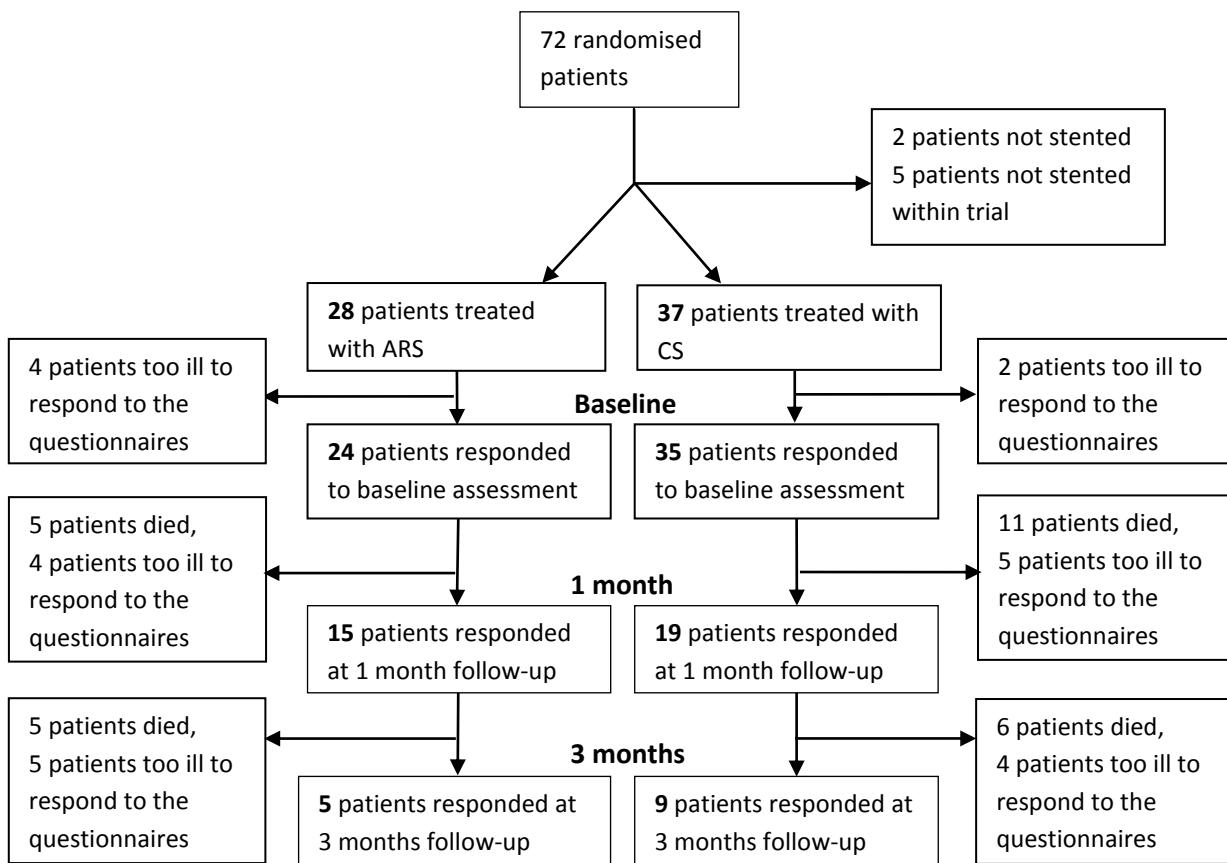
72 randomised patients

2 patients not stented
5 patients not stented within trial

**28** patients treated with ARS

**37** patients treated with CS

4 patients too ill to respond to the questionnaires

**Baseline**

2 patients too ill to respond to the questionnaires

**24** patients responded to baseline assessment

**35** patients responded to baseline assessment

5 patients died,
4 patients too ill to respond to the questionnaires

**1 month**

11 patients died,
5 patients too ill to respond to the questionnaires

**15** patients responded at 1 month follow-up

**19** patients responded at 1 month follow-up

5 patients died,
5 patients too ill to respond to the questionnaires

**3 months**

6 patients died,
4 patients too ill to respond to the questionnaires

**5** patients responded at 3 months follow-up

**9** patients responded at 3 months follow-up